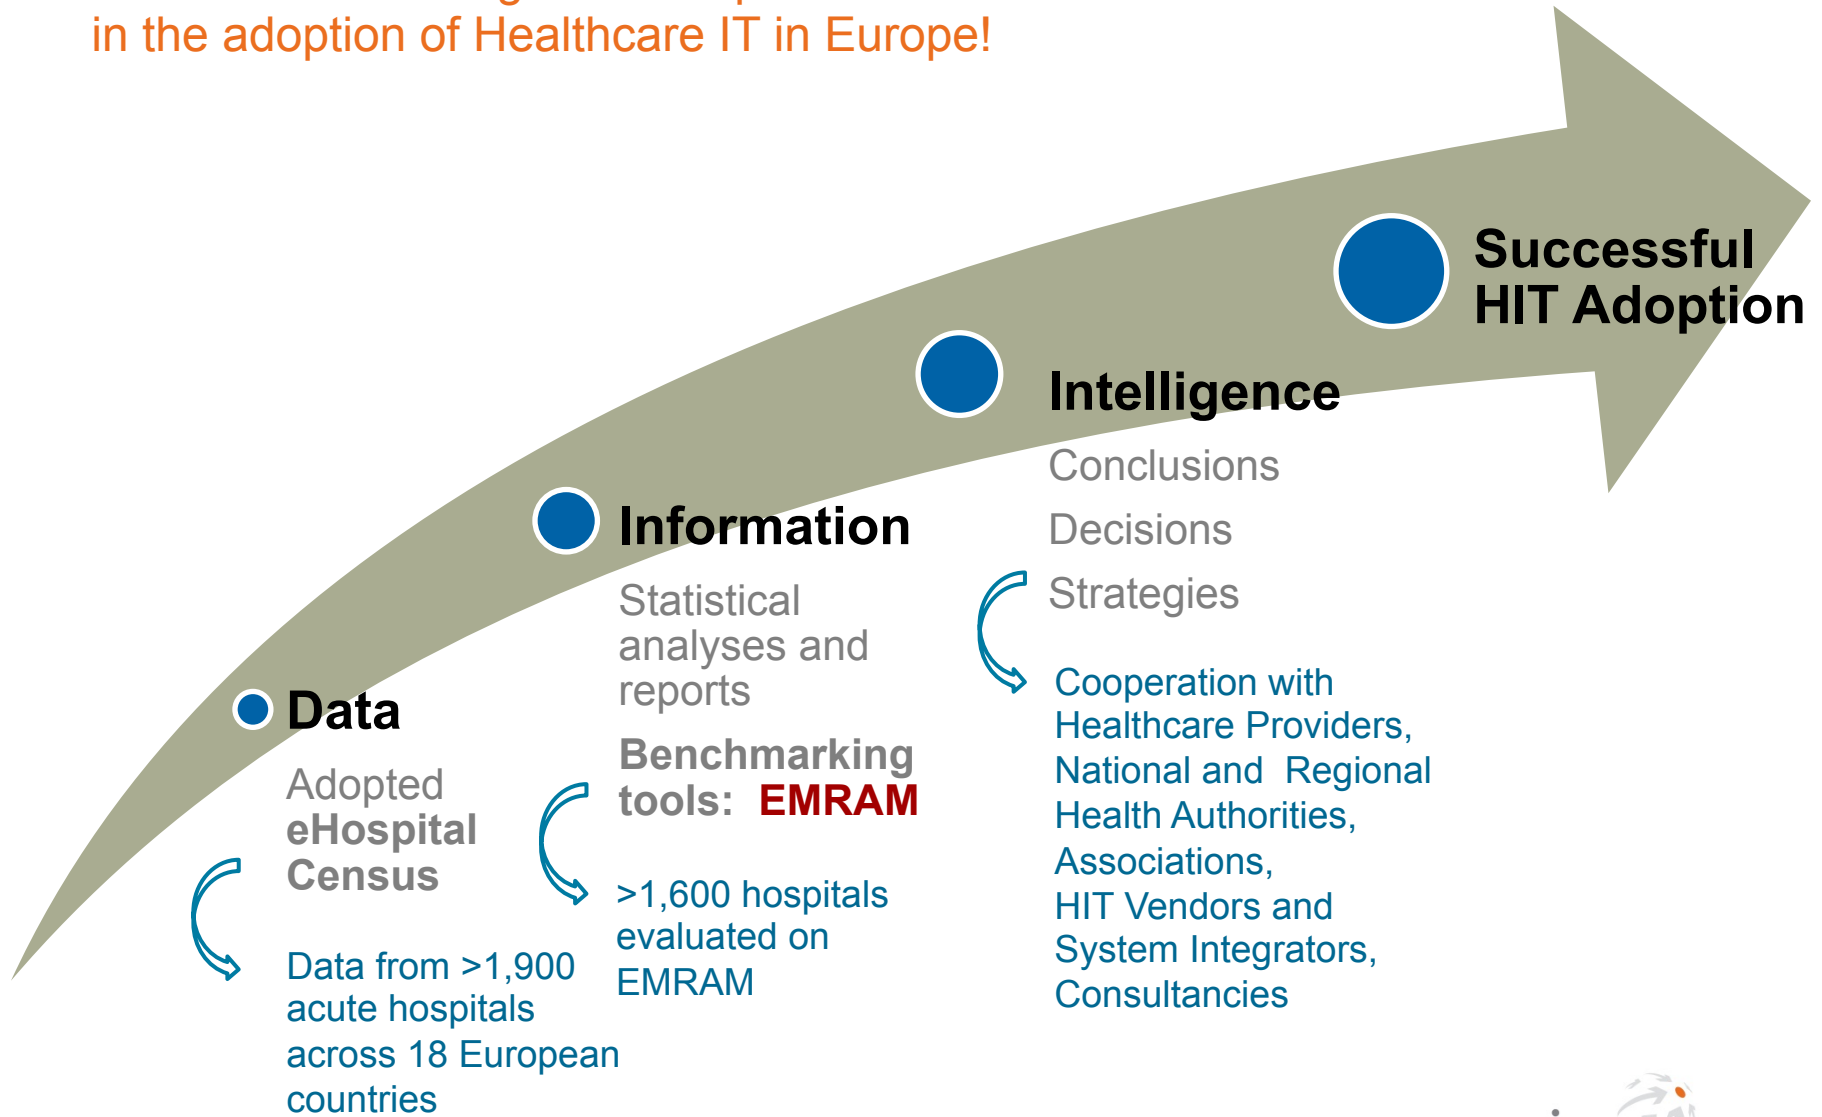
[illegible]
in the adoption of Healthcare IT in Europe!

Successful HIT Adoption

Intelligence

Conclusions

Decisions

Strategies

Cooperation with Healthcare Providers, National and Regional Health Authorities, Associations, HIT Vendors and System Integrators, Consultancies

Information

Statistical analyses and reports

Benchmarking tools: EMRAM

>1,600 hospitals evaluated on EMRAM

Data

Adopted eHospital Census

Data from >1,900 acute hospitals across 18 European countries